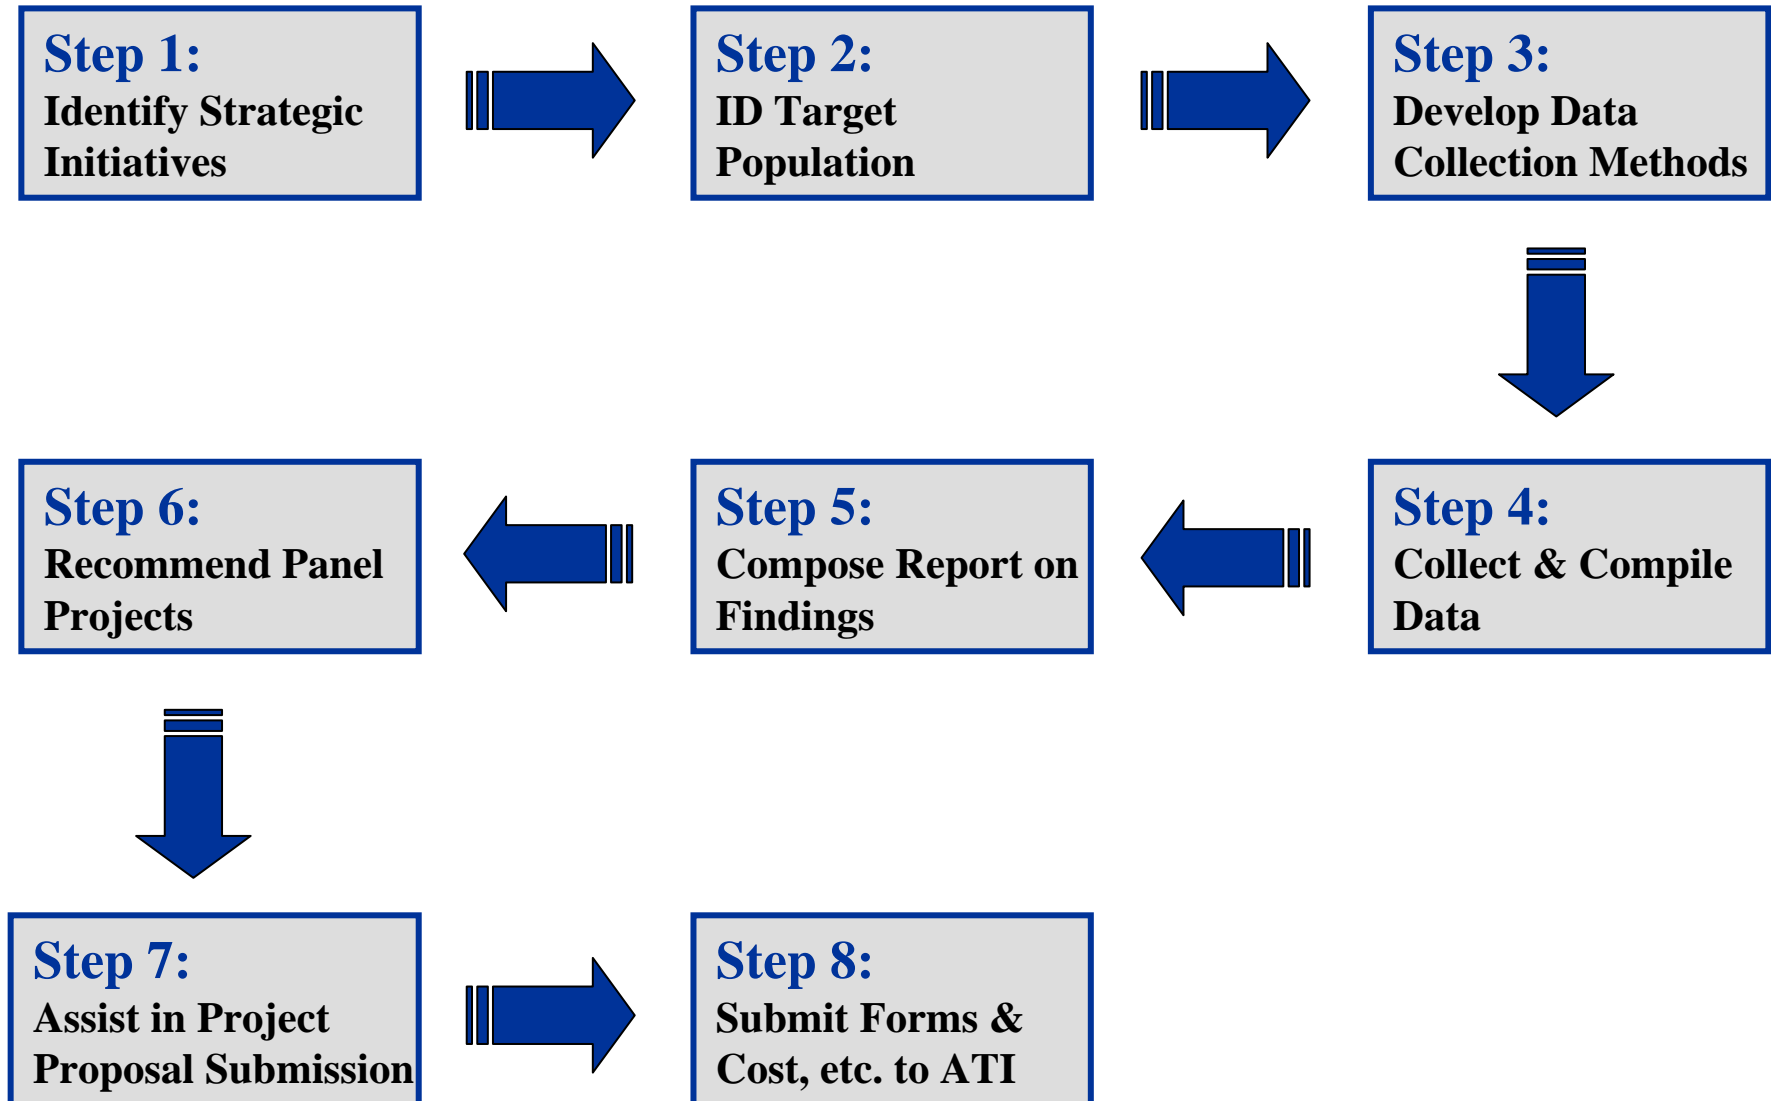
Step 1:
Identify Strategic Initiatives

Step 2:
ID Target Population

Step 3:
Develop Data Collection Methods

Step 4:
Collect & Compile Data

Step 5:
Compose Report on Findings

Step 6:
Recommend Panel Projects

Step 7:
Assist in Project Proposal Submission

Step 8:
Submit Forms & Cost, etc. to ATI